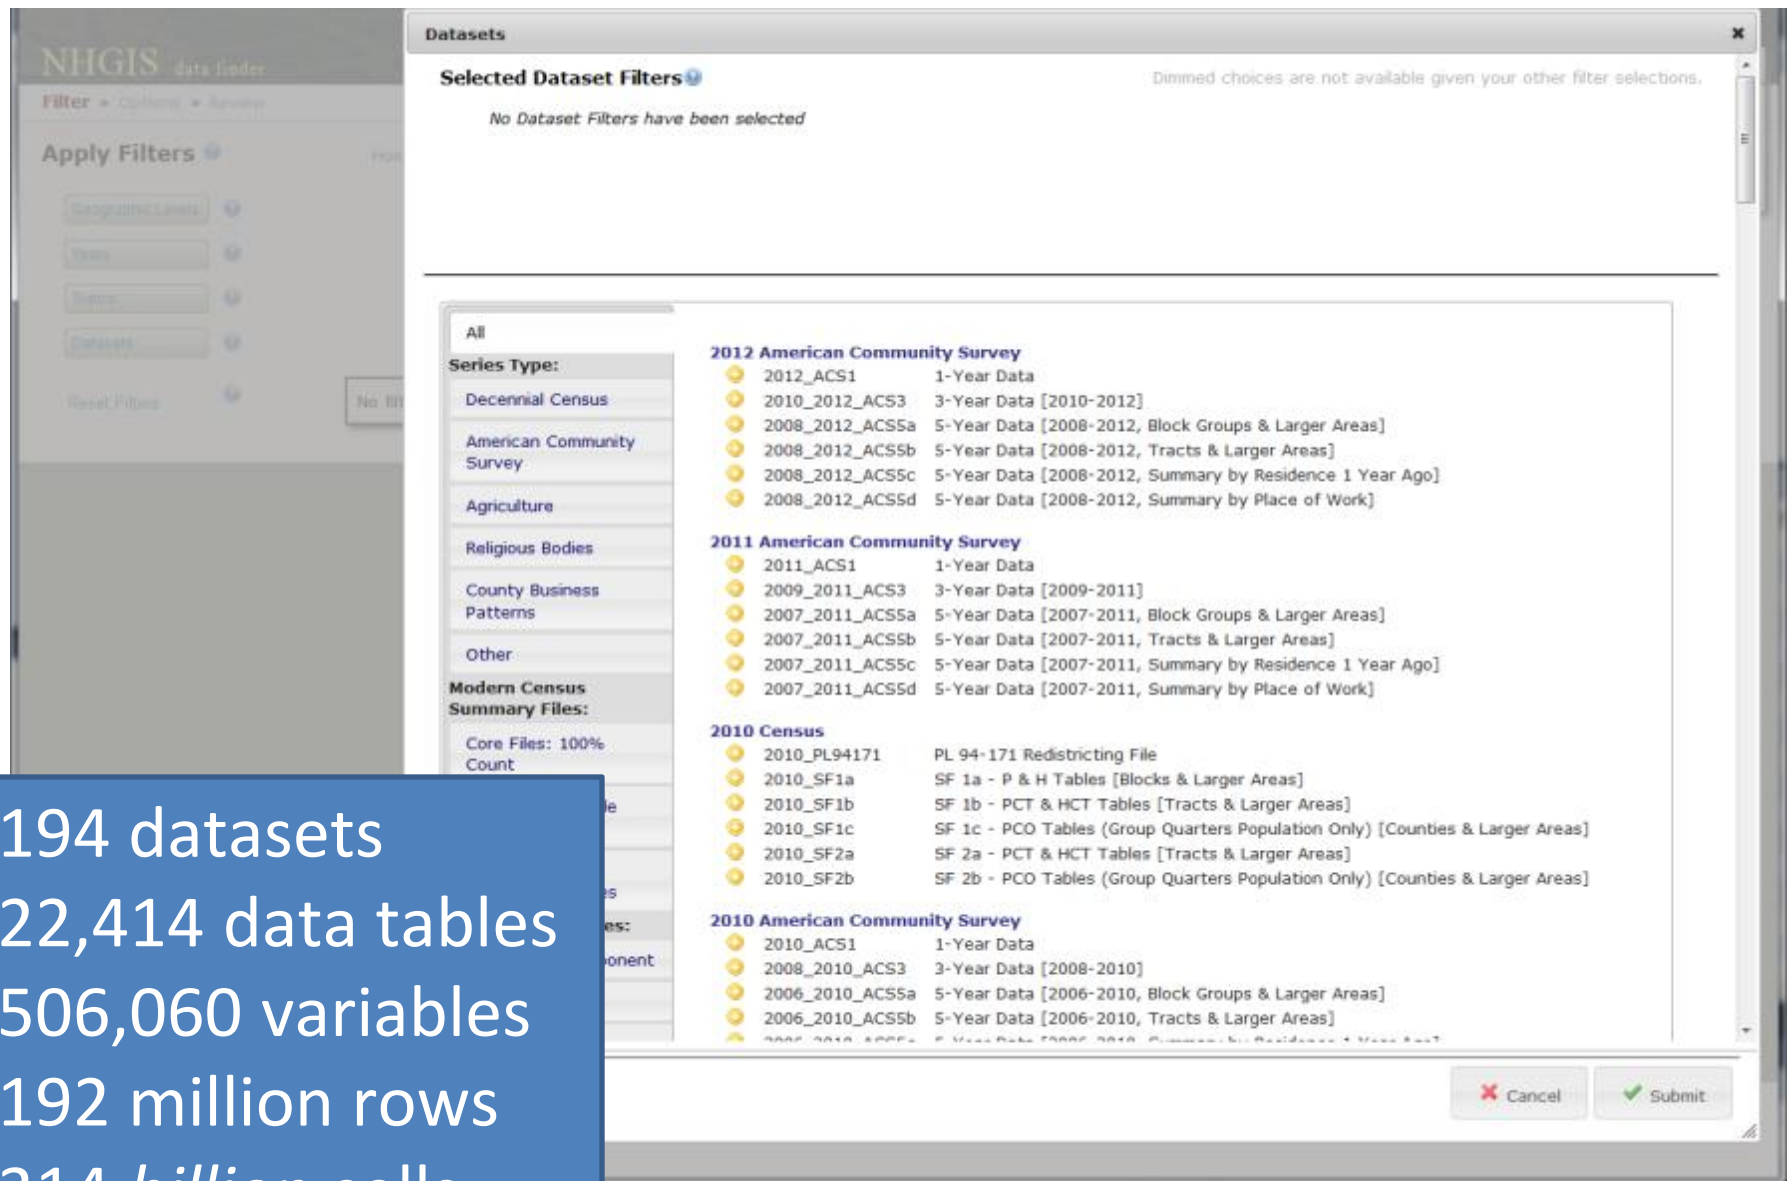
NHGIS data finder

Filter

Apply Filters

Reset Filters

No fil

Datasets

×

Selected Dataset Filters

Dimmed choices are not available given your other filter selections.

No Dataset Filters have been selected

All

Series Type:

Decennial Census

American Community Survey

Agriculture

Religious Bodies

County Business Patterns

Other

Modern Census Summary Files:

Core Files: 100% Count

2012 American Community Survey
2012_ACS1 1-Year Data
2010_2012_ACS3 3-Year Data [2010-2012]
2008_2012_ACS5a 5-Year Data [2008-2012, Block Groups & Larger Areas]
2008_2012_ACS5b 5-Year Data [2008-2012, Tracts & Larger Areas]
2008_2012_ACS5c 5-Year Data [2008-2012, Summary by Residence 1 Year Ago]
2008_2012_ACS5d 5-Year Data [2008-2012, Summary by Place of Work]

2011 American Community Survey
2011_ACS1 1-Year Data
2009_2011_ACS3 3-Year Data [2009-2011]
2007_2011_ACS5a 5-Year Data [2007-2011, Block Groups & Larger Areas]
2007_2011_ACS5b 5-Year Data [2007-2011, Tracts & Larger Areas]
2007_2011_ACS5c 5-Year Data [2007-2011, Summary by Residence 1 Year Ago]
2007_2011_ACS5d 5-Year Data [2007-2011, Summary by Place of Work]

2010 Census
2010_PL94171 PL 94-171 Redistricting File
2010_SF1a SF 1a - P & H Tables [Blocks & Larger Areas]
2010_SF1b SF 1b - PCT & HCT Tables [Tracts & Larger Areas]
2010_SF1c SF 1c - PCO Tables (Group Quarters Population Only) [Counties & Larger Areas]
2010_SF2a SF 2a - PCT & HCT Tables [Tracts & Larger Areas]
2010_SF2b SF 2b - PCO Tables (Group Quarters Population Only) [Counties & Larger Areas]

2010 American Community Survey
2010_ACS1 1-Year Data
2008_2010_ACS3 3-Year Data [2008-2010]
2006_2010_ACS5a 5-Year Data [2006-2010, Block Groups & Larger Areas]
2006_2010_ACS5b 5-Year Data [2006-2010, Tracts & Larger Areas]
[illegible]

Cancel
Submit

194 datasets
22,414 data tables
506,060 variables
192 million rows
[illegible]